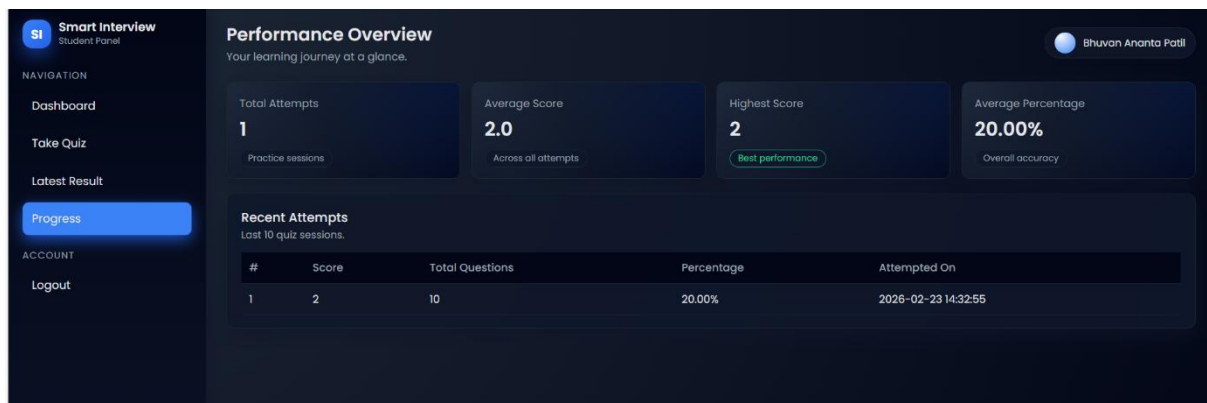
SI Smart Interview
Student Panel

NAVIGATION

Dashboard

Take Quiz

Latest Result

Progress

ACCOUNT

Logout

Performance Overview
Your learning journey at a glance.

Bhuvan Ananta Patil

Total Attempts
1
Practice sessions

Average Score
2.0
Across all attempts

Highest Score
2
Best performance

Average Percentage
20.00%
Overall accuracy

Recent Attempts
Last 10 quiz sessions.

| # | Score | Total Questions | Percentage | Attempted On |
|---|---|---|---|---|
| 1 | 2 | 10 | 20.00% | 2026-02-23 14:32:55 |